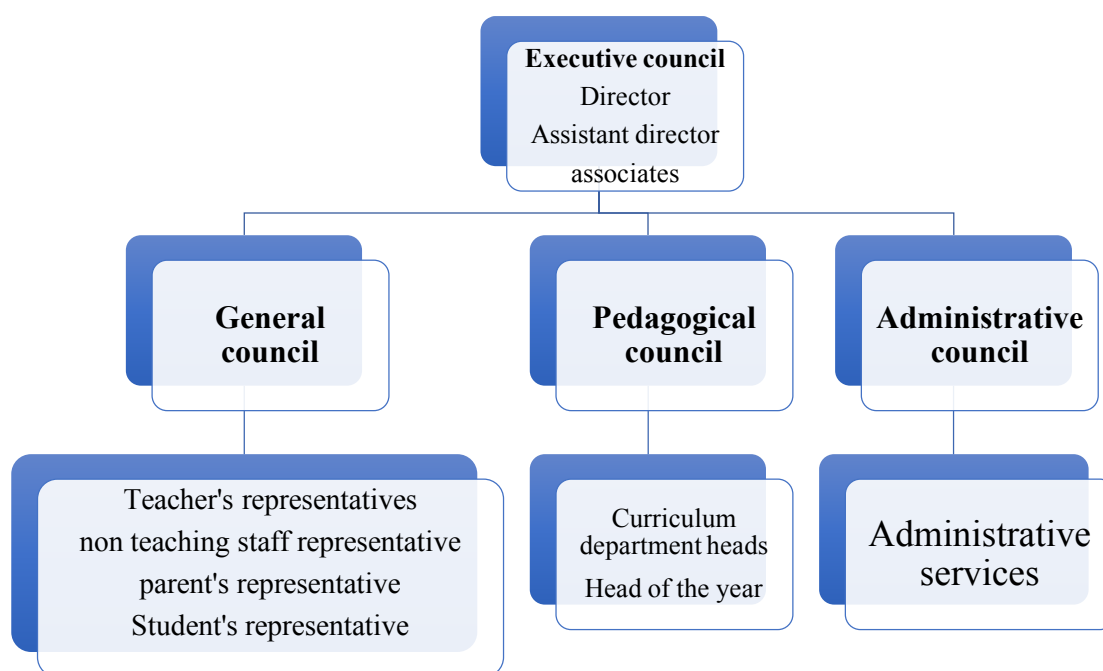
**Executive council**
Director
Assistant director
associates

**General council**

**Pedagogical council**

**Administrative council**

Teacher's representatives
non teaching staff representative
parent's representative
Student's representative

Curriculum department heads
Head of the year

Administrative services